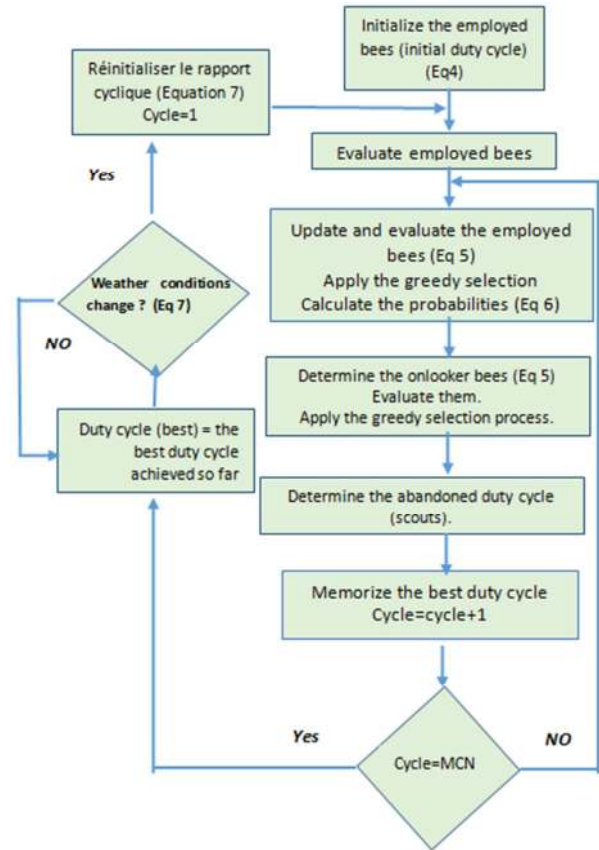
Initialize the employed bees (initial duty cycle) (Eq4)

Réinitialiser le rapport cyclique (Equation 7) Cycle=1

Evaluate employed bees

Yes

Update and evaluate the employed bees (Eq 5)
Apply the greedy selection
Calculate the probabilities (Eq 6)

Weather conditions change ? (Eq 7)

NO

Determine the onlooker bees (Eq 5)
Evaluate them.
Apply the greedy selection process.

Duty cycle (best) = the best duty cycle achieved so far

Determine the abandoned duty cycle (scouts).

Memorize the best duty cycle
Cycle=cycle+1

Yes

NO

Cycle=MCN